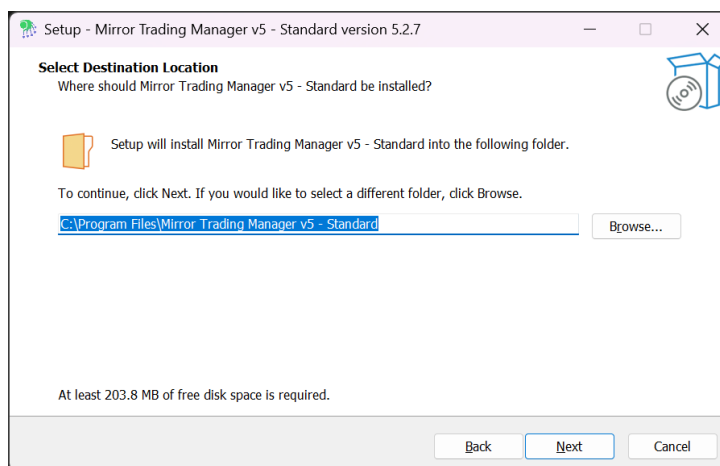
Setup - Mirror Trading Manager v5 - Standard version 5.2.7

Select Destination Location
Where should Mirror Trading Manager v5 - Standard be installed?

Setup will install Mirror Trading Manager v5 - Standard into the following folder.

To continue, click Next. If you would like to select a different folder, click Browse.

C:\Program Files\Mirror Trading Manager v5 - Standard

Browse...

At least 203.8 MB of free disk space is required.

Back

Next

Cancel